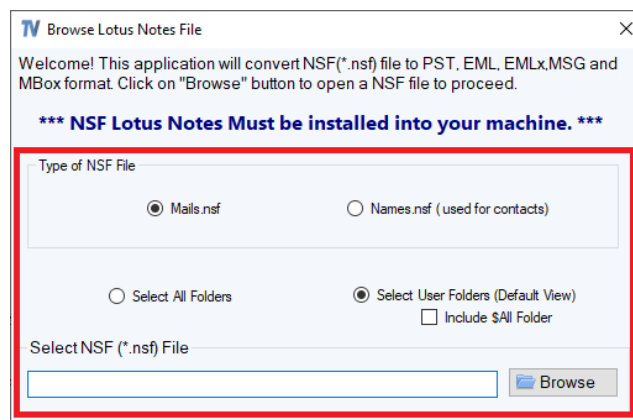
TV Browse Lotus Notes File

X

Welcome! This application will convert NSF(*.nsf) file to PST, EML, EMLx,MSG and MBox format. Click on "Browse" button to open a NSF file to proceed.

*** NSF Lotus Notes Must be installed into your machine. ***

Type of NSF File

Mails.nsf

Names.nsf ( used for contacts)

Select All Folders

Select User Folders (Default View)

Include $All Folder

Select NSF (*.nsf) File

Browse